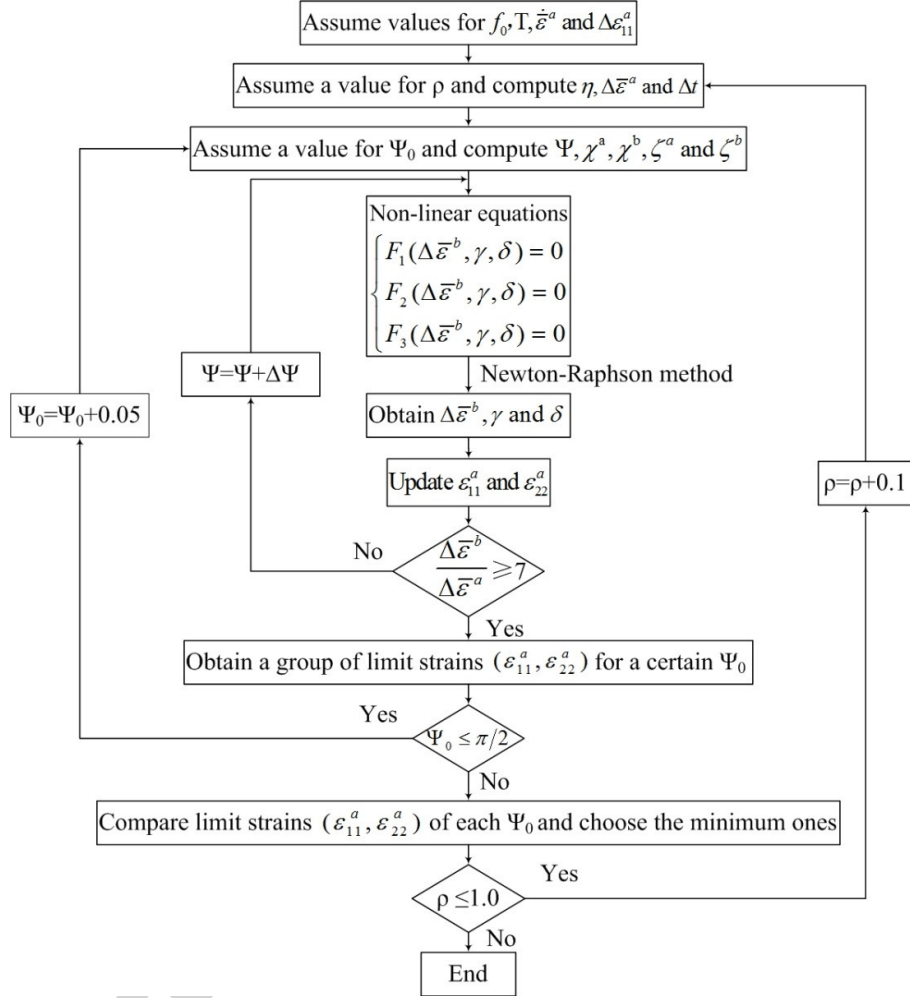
Assume values for $f_0$, T, $\dot{\bar{\varepsilon}}^a$ and $\Delta\varepsilon_{11}^a$

Assume a value for ρ and compute $\eta, \Delta\bar{\varepsilon}^a$ and $\Delta t$

Assume a value for $\Psi_0$ and compute $\Psi, \chi^a, \chi^b, \zeta^a$ and $\zeta^b$

Non-linear equations
$\begin{cases} F_1(\Delta\bar{\varepsilon}^b, \gamma, \delta) = 0 \\ F_2(\Delta\bar{\varepsilon}^b, \gamma, \delta) = 0 \\ F_3(\Delta\bar{\varepsilon}^b, \gamma, \delta) = 0 \end{cases}$

Ψ=Ψ+ΔΨ

Newton-Raphson method

$\Psi_0$=$\Psi_0$+0.05

Obtain $\Delta\bar{\varepsilon}^b, \gamma$ and $\delta$

Update $\varepsilon_{11}^a$ and $\varepsilon_{22}^a$

ρ=ρ+0.1

No

$\frac{\Delta\bar{\varepsilon}^b}{\Delta\bar{\varepsilon}^a} \geqslant 7$

Yes

Obtain a group of limit strains $(\varepsilon_{11}^a, \varepsilon_{22}^a)$ for a certain $\Psi_0$

Yes

$\Psi_0 \leq \pi/2$

No

Compare limit strains $(\varepsilon_{11}^a, \varepsilon_{22}^a)$ of each $\Psi_0$ and choose the minimum ones

Yes

ρ ≤1.0

No

End